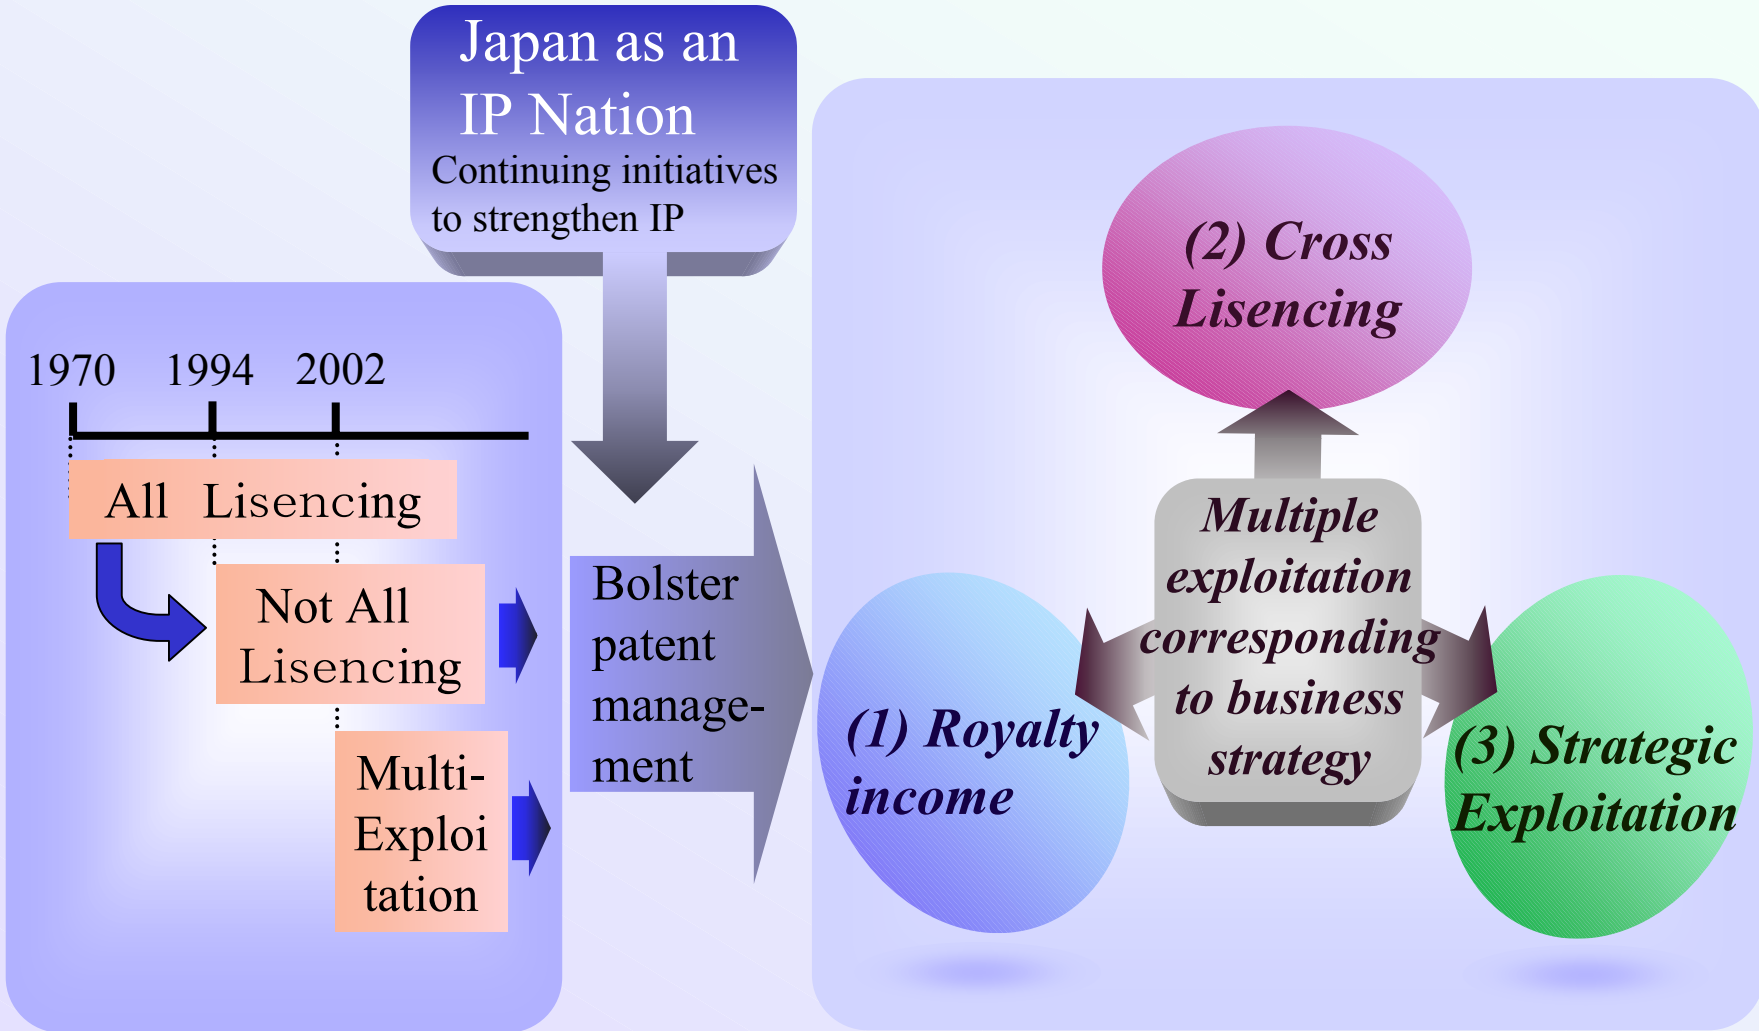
Japan as an IP Nation
Continuing initiatives to strengthen IP

1970 1994 2002

All Lisencing

Not All Lisencing

Multi-Exploitation

Bolster patent management

(2) Cross Lisencing

Multiple exploitation corresponding to business strategy

(1) Royalty income

(3) Strategic Exploitation